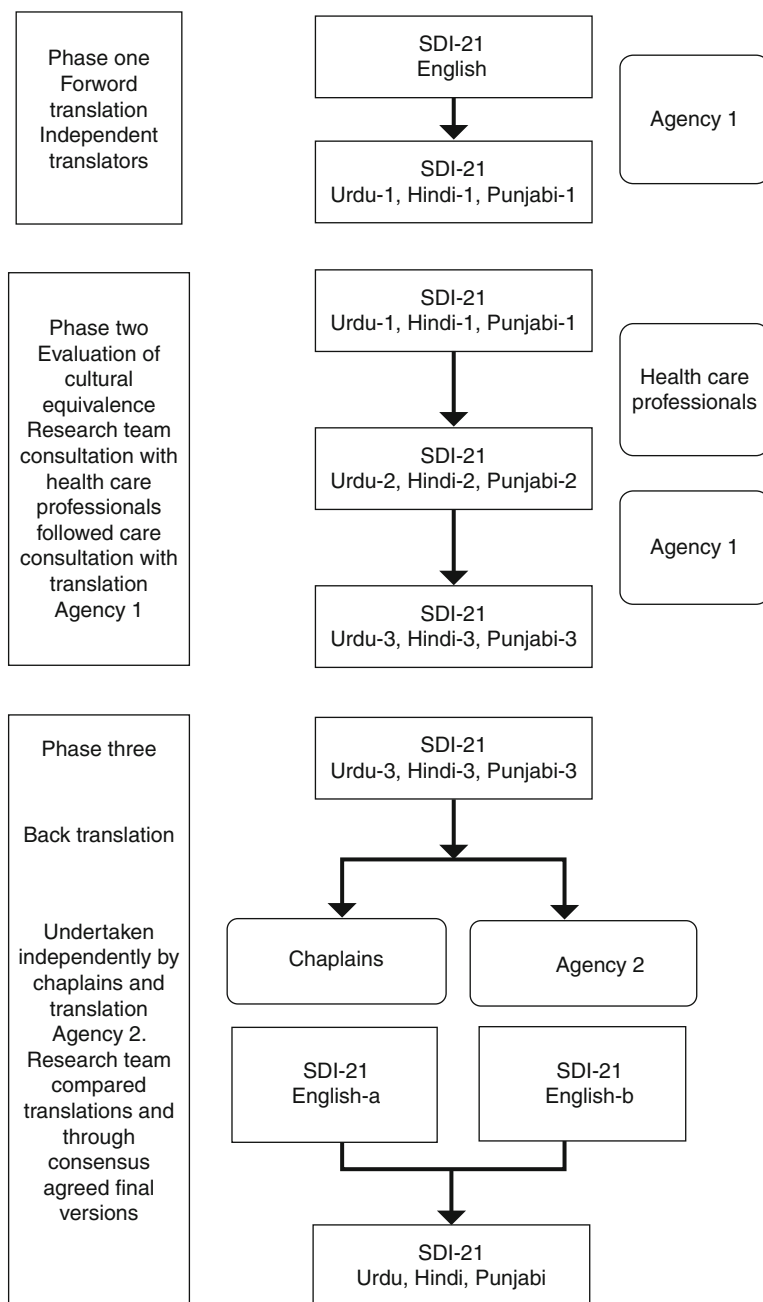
Phase one Forword translation Independent translators

SDI-21
English

SDI-21
Urdu-1, Hindi-1, Punjabi-1

Agency 1

Phase two Evaluation of cultural equivalence Research team consultation with health care professionals followed care consultation with translation Agency 1

SDI-21
Urdu-1, Hindi-1, Punjabi-1

Health care professionals

SDI-21
Urdu-2, Hindi-2, Punjabi-2

Agency 1

SDI-21
Urdu-3, Hindi-3, Punjabi-3

Phase three

Back translation

Undertaken independently by chaplains and translation Agency 2. Research team compared translations and through consensus agreed final versions

SDI-21
Urdu-3, Hindi-3, Punjabi-3

Chaplains

Agency 2

SDI-21
English-a

SDI-21
English-b

SDI-21
Urdu, Hindi, Punjabi